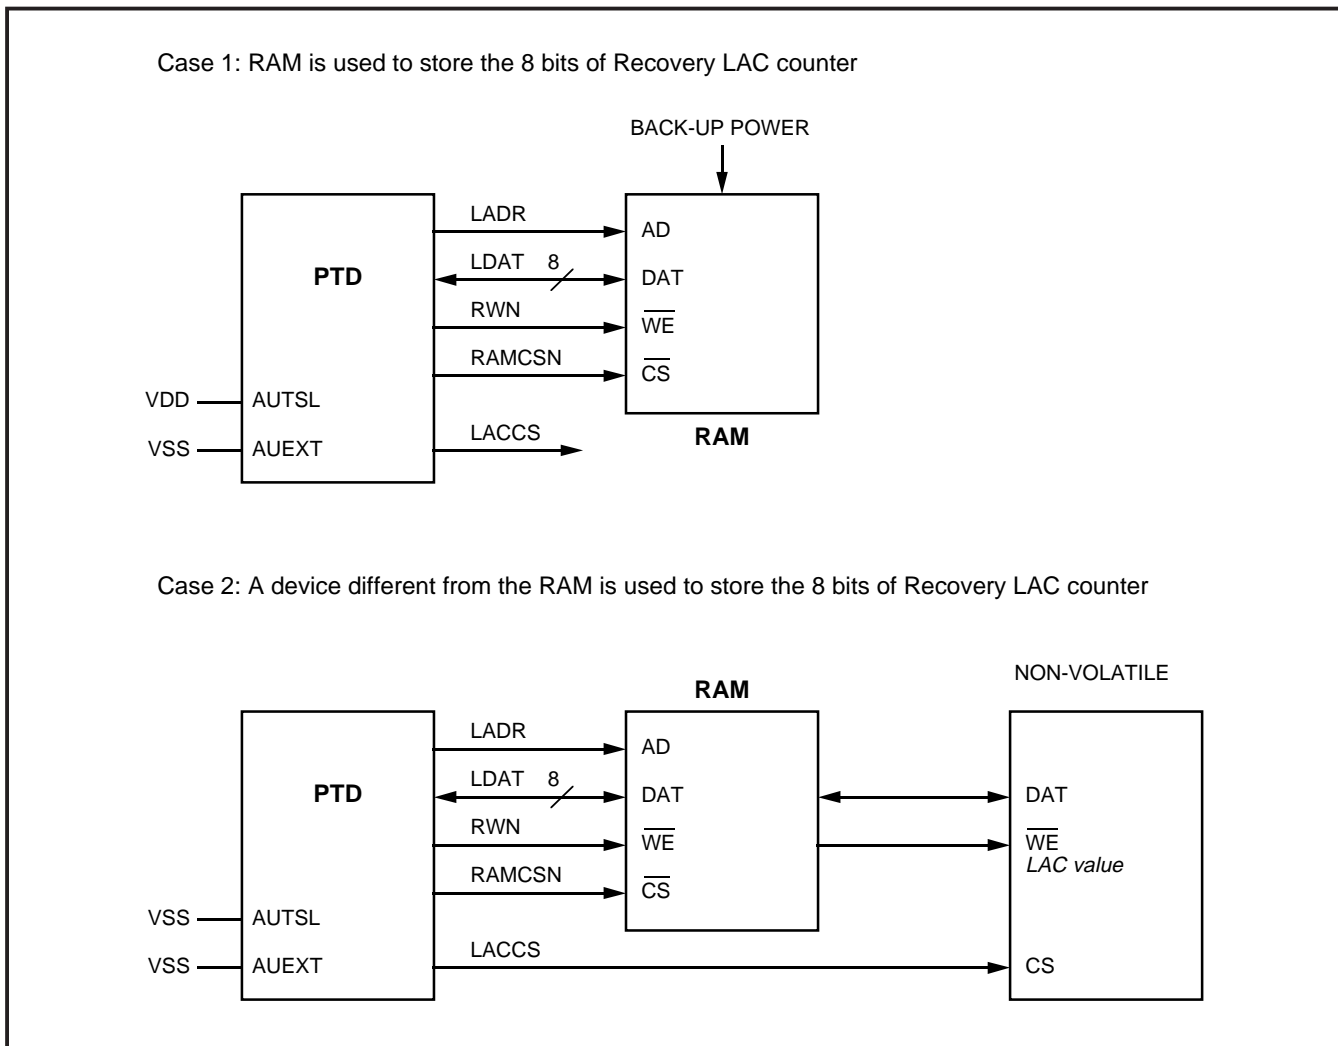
Case 1: RAM is used to store the 8 bits of Recovery LAC counter

BACK-UP POWER

PTD

LADR

LDAT 8

RWN

RAMCSN

LACCS

VDD AUTSL

VSS AUEXT

AD

DAT

$\overline{WE}$

$\overline{CS}$

RAM

Case 2: A device different from the RAM is used to store the 8 bits of Recovery LAC counter

RAM

NON-VOLATILE

PTD

LADR

LDAT 8

RWN

RAMCSN

LACCS

VSS AUTSL

VSS AUEXT

AD

DAT

$\overline{WE}$

$\overline{CS}$

DAT

$\overline{WE}$

LAC value

CS